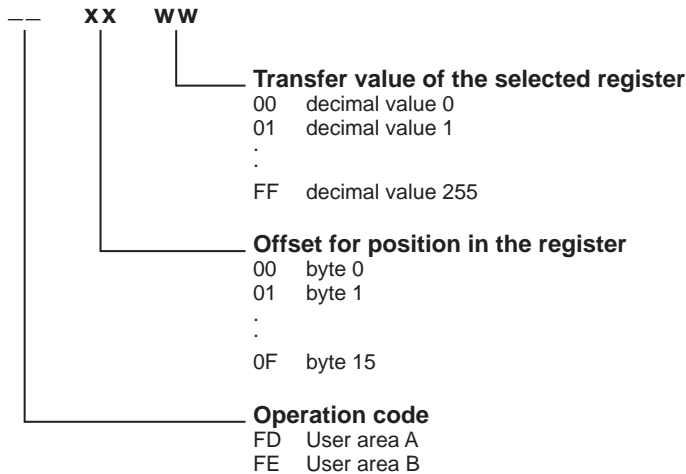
_ _ x x w w

Transfer value of the selected register
00 decimal value 0
01 decimal value 1
.
.
FF decimal value 255

Offset for position in the register
00 byte 0
01 byte 1
.
.
0F byte 15

Operation code
FD User area A
FE User area B